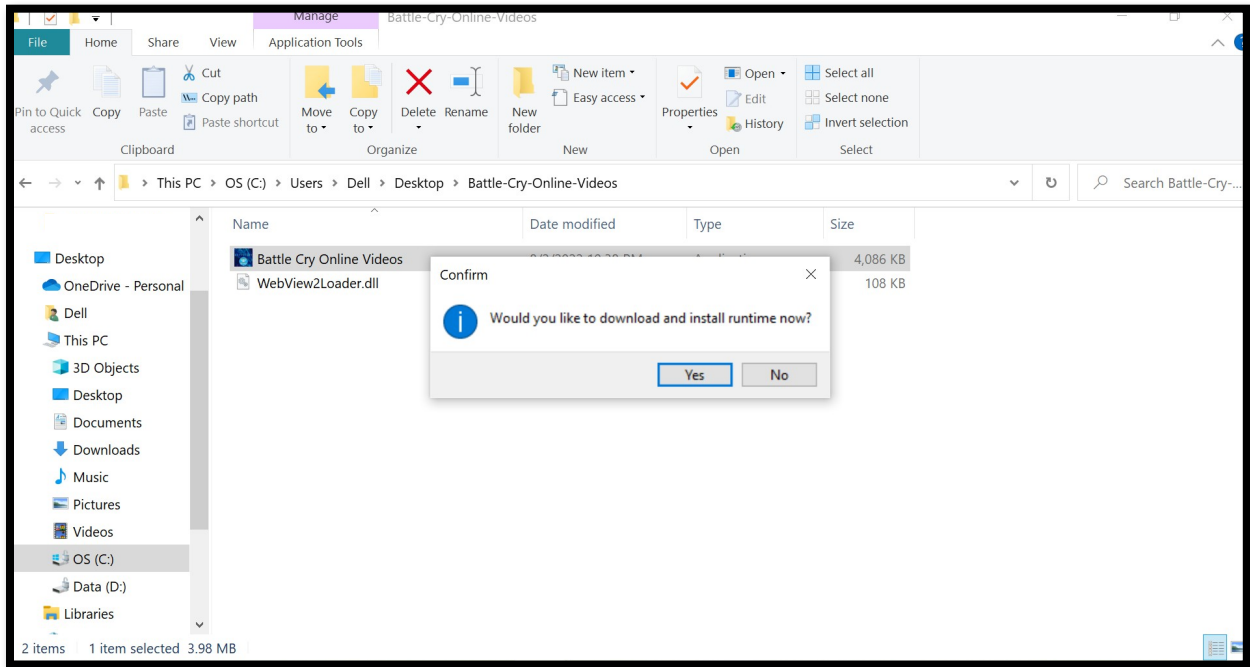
Manage Battle-Cry-Online-Videos

File Home Share View Application Tools

Pin to Quick access Copy Paste Cut Copy path Paste shortcut
Clipboard

Move to Copy to Delete Rename
Organize

New folder New item Easy access
New

Properties Open Edit History
Open

Select all Select none Invert selection
Select

This PC > OS (C:) > Users > Dell > Desktop > Battle-Cry-Online-Videos

Search Battle-Cry-...

Desktop
OneDrive - Personal
Dell
This PC
3D Objects
Desktop
Documents
Downloads
Music
Pictures
Videos
OS (C:)
Data (D:)
Libraries

| Name | Date modified | Type | Size |
|---|---|---|---|
| Battle Cry Online Videos | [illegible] | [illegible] | 4,086 KB |
| WebView2Loader.dll | | | 108 KB |

Confirm

Would you like to download and install runtime now?

Yes No

2 items 1 item selected 3.98 MB